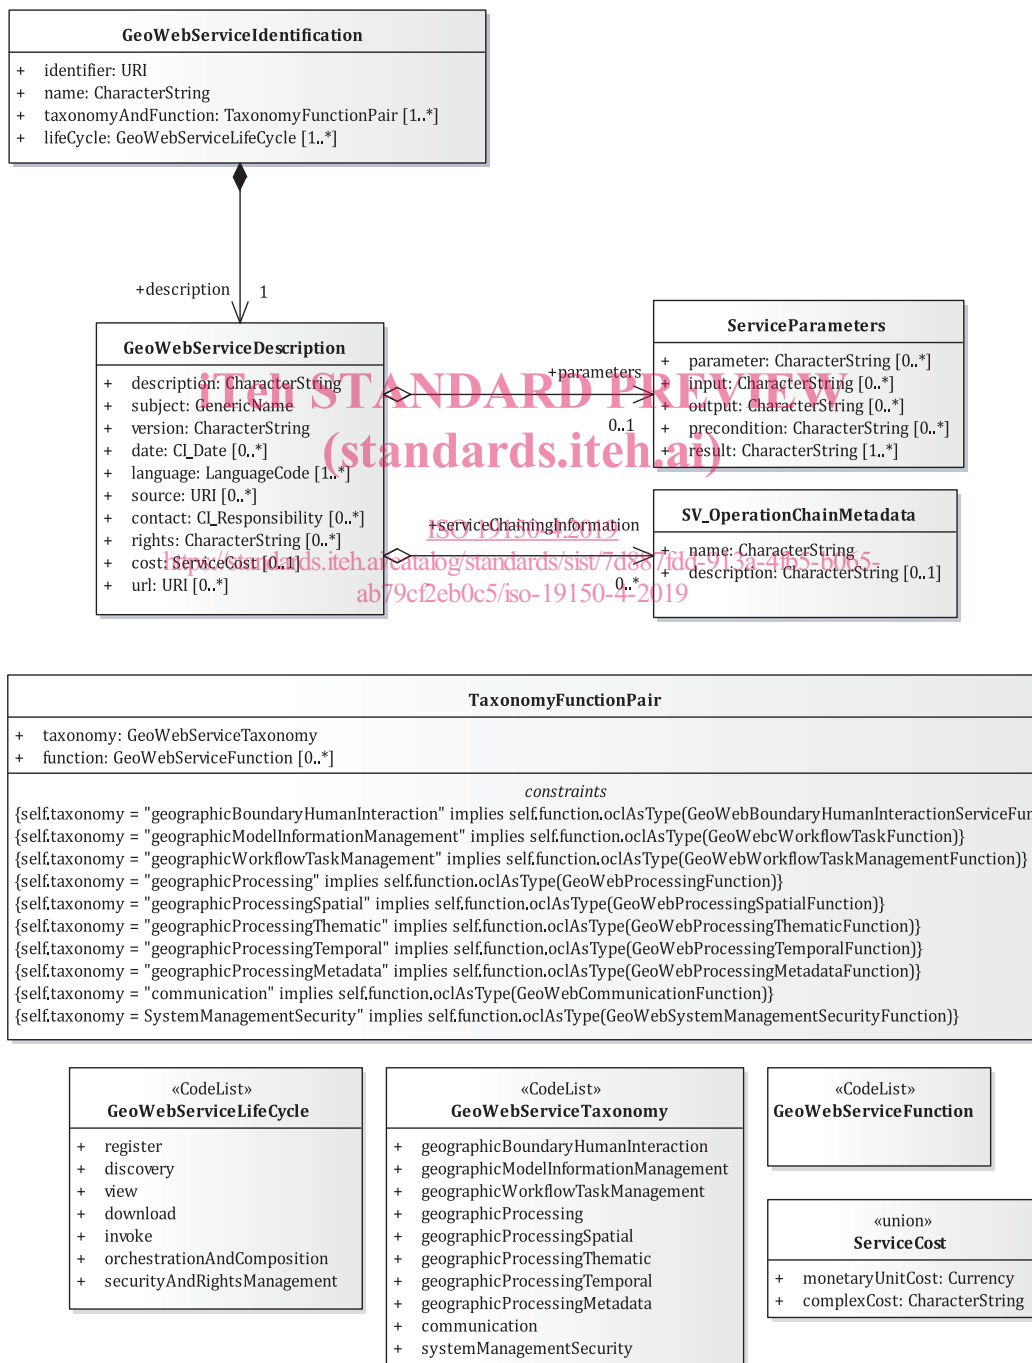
GeoWebServiceIdentification
+ identifier: URI
+ name: CharacterString
+ taxonomyAndFunction: TaxonomyFunctionPair [1..*]
+ lifeCycle: GeoWebServiceLifeCycle [1..*]

+description 1

GeoWebServiceDescription
+ description: CharacterString
+ subject: GenericName
+ version: CharacterString
+ date: CI_Date [0..*]
+ language: LanguageCode [1..*]
+ source: URI [0..*]
+ contact: CI_Responsibility [0..*]
+ rights: CharacterString [0..*]
+ cost: ServiceCost [0..1]
+ url: URI [0..*]

+parameters
0..1

ServiceParameters
+ parameter: CharacterString [0..*]
+ input: CharacterString [0..*]
+ output: CharacterString [0..*]
+ precondition: CharacterString [0..*]
+ result: CharacterString [1..*]

+serviceChainingInformation
0..*

SV_OperationChainMetadata
+ name: CharacterString
+ description: CharacterString [0..1]

iTeh STANDARD PREVIEW
(standards.iteh.ai)
ISO 19150-4:2019
https://standards.iteh.ai/catalog/standards/sist/7d88/fdd-913a-4fb5-b065-ab79cf2eb0c5/iso-19150-4-2019

TaxonomyFunctionPair
+ taxonomy: GeoWebServiceTaxonomy
+ function: GeoWebServiceFunction [0..*]

constraints
{self.taxonomy = "geographicBoundaryHumanInteraction" implies self.function.oclAsType(GeoWebBoundaryHumanInteractionServiceFur
{self.taxonomy = "geographicModelInformationManagement" implies self.function.oclAsType(GeoWebcWorkflowTaskFunction)}
{self.taxonomy = "geographicWorkflowTaskManagement" implies self.function.oclAsType(GeoWebWorkflowTaskManagementFunction)}
{self.taxonomy = "geographicProcessing" implies self.function.oclAsType(GeoWebProcessingFunction)}
{self.taxonomy = "geographicProcessingSpatial" implies self.function.oclAsType(GeoWebProcessingSpatialFunction)}
{self.taxonomy = "geographicProcessingThematic" implies self.function.oclAsType(GeoWebProcessingThematicFunction)}
{self.taxonomy = "geographicProcessingTemporal" implies self.function.oclAsType(GeoWebProcessingTemporalFunction)}
{self.taxonomy = "geographicProcessingMetadata" implies self.function.oclAsType(GeoWebProcessingMetadataFunction)}
{self.taxonomy = "communication" implies self.function.oclAsType(GeoWebCommunicationFunction)}
{self.taxonomy = SystemManagementSecurity" implies self.function.oclAsType(GeoWebSystemManagementSecurityFunction)}

«CodeList»
GeoWebServiceLifeCycle
+ register
+ discovery
+ view
+ download
+ invoke
+ orchestrationAndComposition
+ securityAndRightsManagement

«CodeList»
GeoWebServiceTaxonomy
+ geographicBoundaryHumanInteraction
+ geographicModelInformationManagement
+ geographicWorkflowTaskManagement
+ geographicProcessing
+ geographicProcessingSpatial
+ geographicProcessingThematic
+ geographicProcessingTemporal
+ geographicProcessingMetadata
+ communication
+ systemManagementSecurity

«CodeList»
GeoWebServiceFunction

«union»
ServiceCost
+ monetaryUnitCost: Currency
+ complexCost: CharacterString